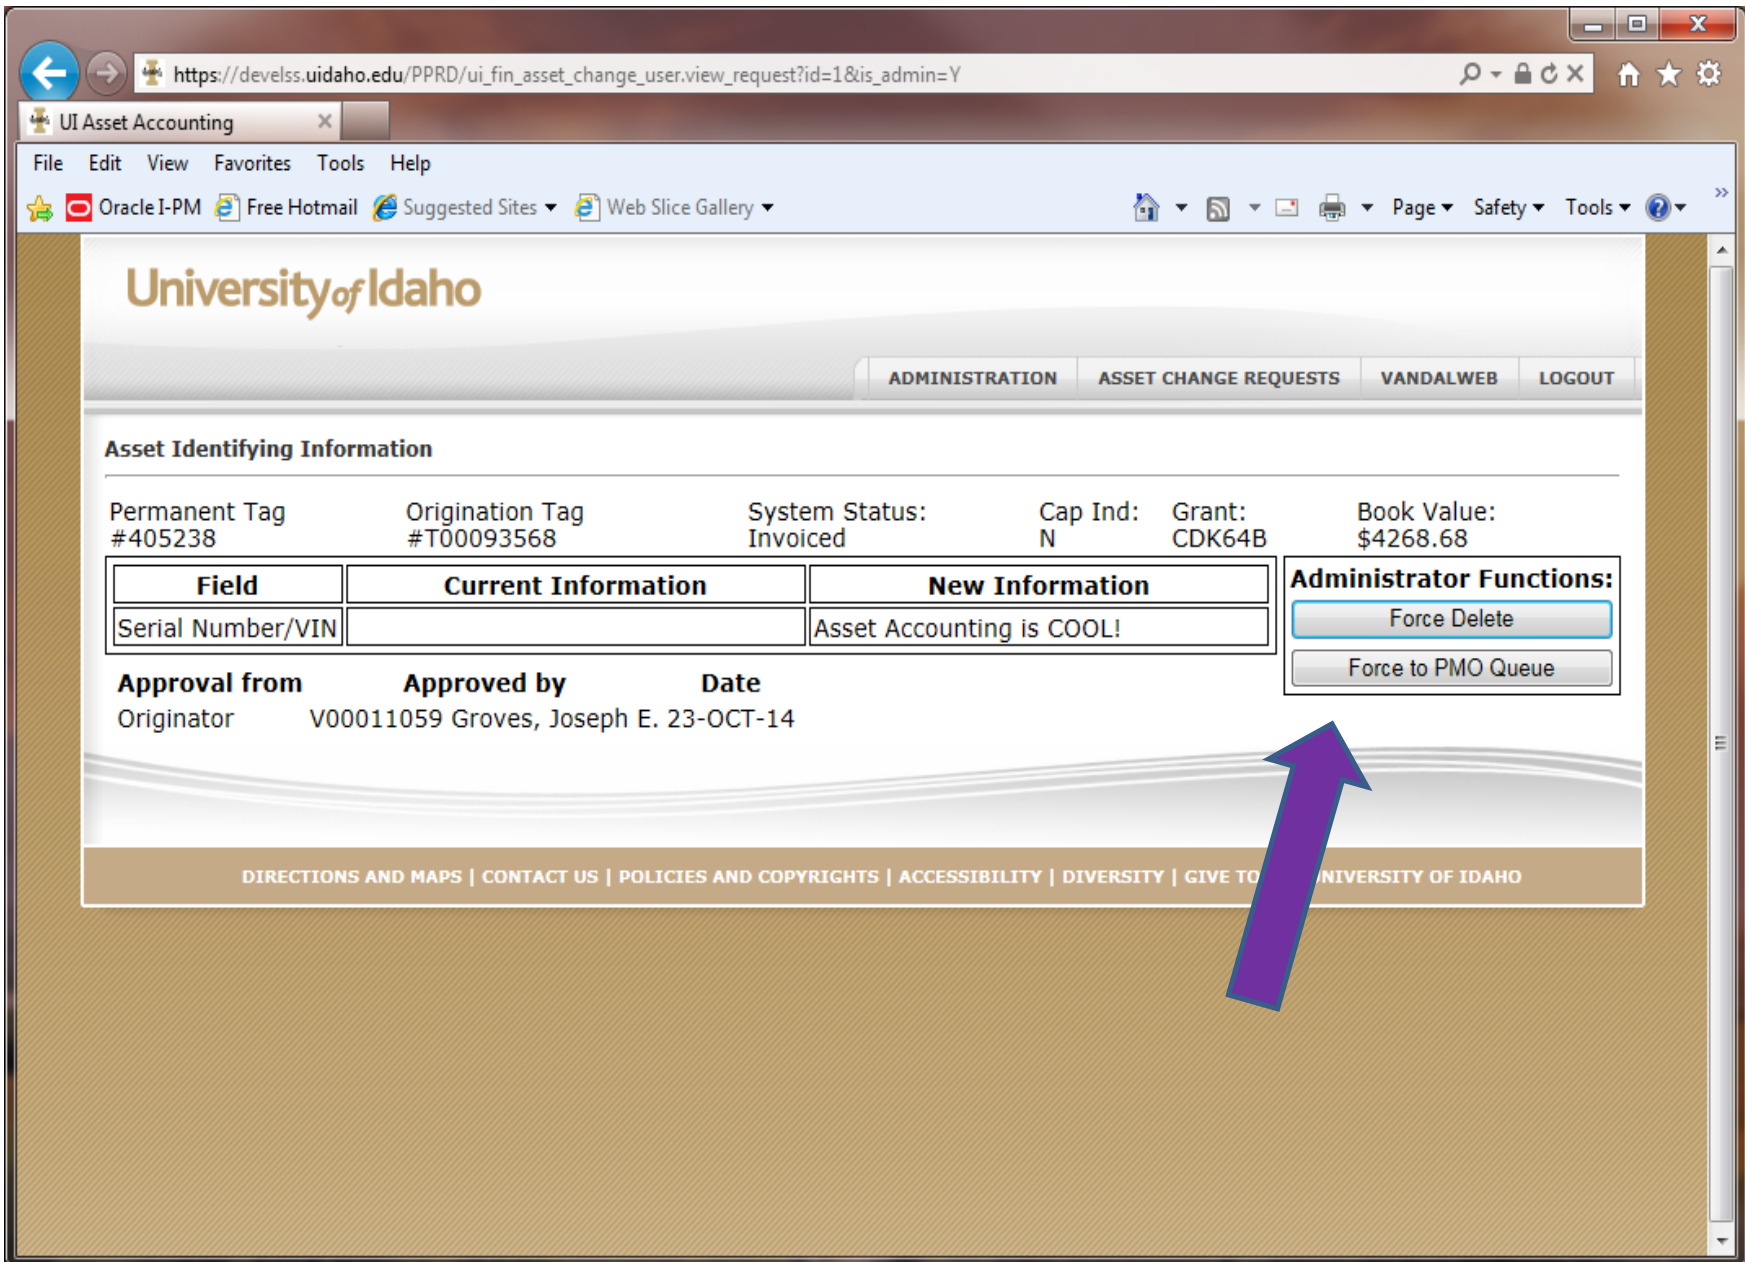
https://develss.uidaho.edu/PPRD/ui_fin_asset_change_user.view_request?id=1&is_admin=Y

UI Asset Accounting

File Edit View Favorites Tools Help

Oracle I-PM Free Hotmail Suggested Sites Web Slice Gallery

Page Safety Tools

University of Idaho

ADMINISTRATION ASSET CHANGE REQUESTS VANDALWEB LOGOUT

Asset Identifying Information

Permanent Tag #405238

Origination Tag #T00093568

System Status: Invoiced

Cap Ind: N

Grant: CDK64B

Book Value: $4268.68

| Field | Current Information | New Information |
|---|---|---|
| Serial Number/VIN | | Asset Accounting is COOL! |

Administrator Functions:

Force Delete

Force to PMO Queue

Approval from Approved by Date

Originator V00011059 Groves, Joseph E. 23-OCT-14

DIRECTIONS AND MAPS | CONTACT US | POLICIES AND COPYRIGHTS | ACCESSIBILITY | DIVERSITY | GIVE TO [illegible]NIVERSITY OF IDAHO